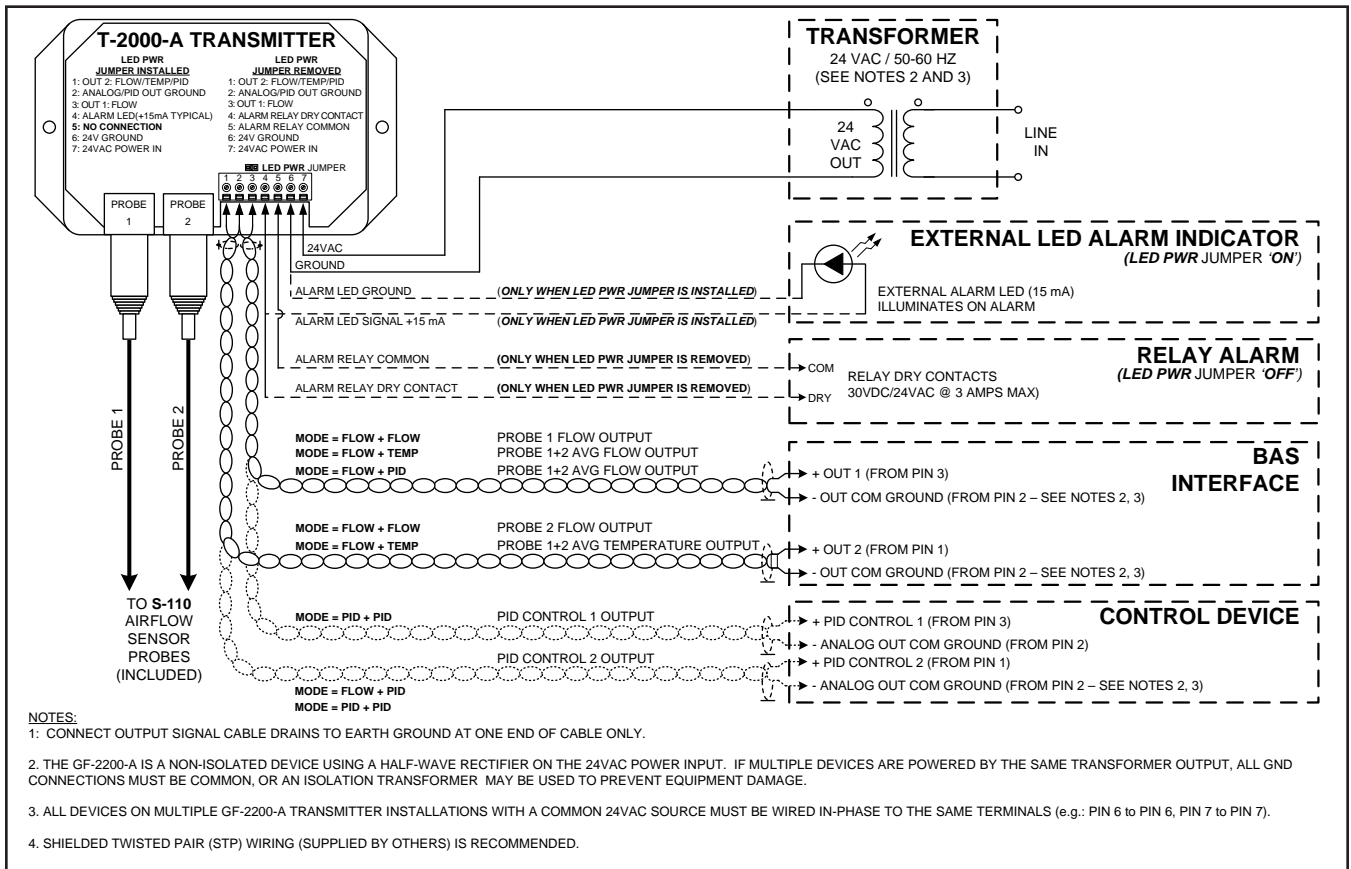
T-2000-A TRANSMITTER

LED PWR
JUMPER INSTALLED
1: OUT 2: FLOW/TEMP/PID
2: ANALOG/PID OUT GROUND
3: OUT 1: FLOW
4: ALARM LED(+15mA TYPICAL)
5: NO CONNECTION
6: 24V GROUND
7: 24VAC POWER IN

LED PWR
JUMPER REMOVED
1: OUT 2: FLOW/TEMP/PID
2: ANALOG/PID OUT GROUND
3: OUT 1: FLOW
4: ALARM RELAY DRY CONTACT
5: ALARM RELAY COMMON
6: 24V GROUND
7: 24VAC POWER IN

LED PWR JUMPER
1 2 3 4 5 6 7

PROBE 1
PROBE 2

TRANSFORMER
24 VAC / 50-60 HZ
(SEE NOTES 2 AND 3)

24 VAC OUT
LINE IN

24VAC
GROUND

EXTERNAL LED ALARM INDICATOR
(LED PWR JUMPER 'ON')

ALARM LED GROUND (ONLY WHEN LED PWR JUMPER IS INSTALLED)
ALARM LED SIGNAL +15 mA (ONLY WHEN LED PWR JUMPER IS INSTALLED)

EXTERNAL ALARM LED (15 mA)
ILLUMINATES ON ALARM

RELAY ALARM
(LED PWR JUMPER 'OFF')

ALARM RELAY COMMON (ONLY WHEN LED PWR JUMPER IS REMOVED)
ALARM RELAY DRY CONTACT (ONLY WHEN LED PWR JUMPER IS REMOVED)

COM
DRY
RELAY DRY CONTACTS
30VDC/24VAC @ 3 AMPS MAX)

PROBE 1
PROBE 2

MODE = FLOW + FLOW PROBE 1 FLOW OUTPUT
MODE = FLOW + TEMP PROBE 1+2 AVG FLOW OUTPUT
MODE = FLOW + PID PROBE 1+2 AVG FLOW OUTPUT

BAS
INTERFACE

+ OUT 1 (FROM PIN 3)
- OUT COM GROUND (FROM PIN 2 – SEE NOTES 2, 3)

MODE = FLOW + FLOW PROBE 2 FLOW OUTPUT
MODE = FLOW + TEMP PROBE 1+2 AVG TEMPERATURE OUTPUT

+ OUT 2 (FROM PIN 1)
- OUT COM GROUND (FROM PIN 2 – SEE NOTES 2, 3)

CONTROL DEVICE

MODE = PID + PID PID CONTROL 1 OUTPUT
+ PID CONTROL 1 (FROM PIN 3)
- ANALOG OUT COM GROUND (FROM PIN 2)
PID CONTROL 2 OUTPUT
+ PID CONTROL 2 (FROM PIN 1)
- ANALOG OUT COM GROUND (FROM PIN 2 – SEE NOTES 2, 3)
MODE = FLOW + PID
MODE = PID + PID

TO S-110 AIRFLOW SENSOR PROBES (INCLUDED)

NOTES:
1: CONNECT OUTPUT SIGNAL CABLE DRAINS TO EARTH GROUND AT ONE END OF CABLE ONLY.

2. THE GF-2200-A IS A NON-ISOLATED DEVICE USING A HALF-WAVE RECTIFIER ON THE 24VAC POWER INPUT. IF MULTIPLE DEVICES ARE POWERED BY THE SAME TRANSFORMER OUTPUT, ALL GND CONNECTIONS MUST BE COMMON, OR AN ISOLATION TRANSFORMER MAY BE USED TO PREVENT EQUIPMENT DAMAGE.

3. ALL DEVICES ON MULTIPLE GF-2200-A TRANSMITTER INSTALLATIONS WITH A COMMON 24VAC SOURCE MUST BE WIRED IN-PHASE TO THE SAME TERMINALS (e.g.: PIN 6 to PIN 6, PIN 7 to PIN 7).

4. SHIELDED TWISTED PAIR (STP) WIRING (SUPPLIED BY OTHERS) IS RECOMMENDED.